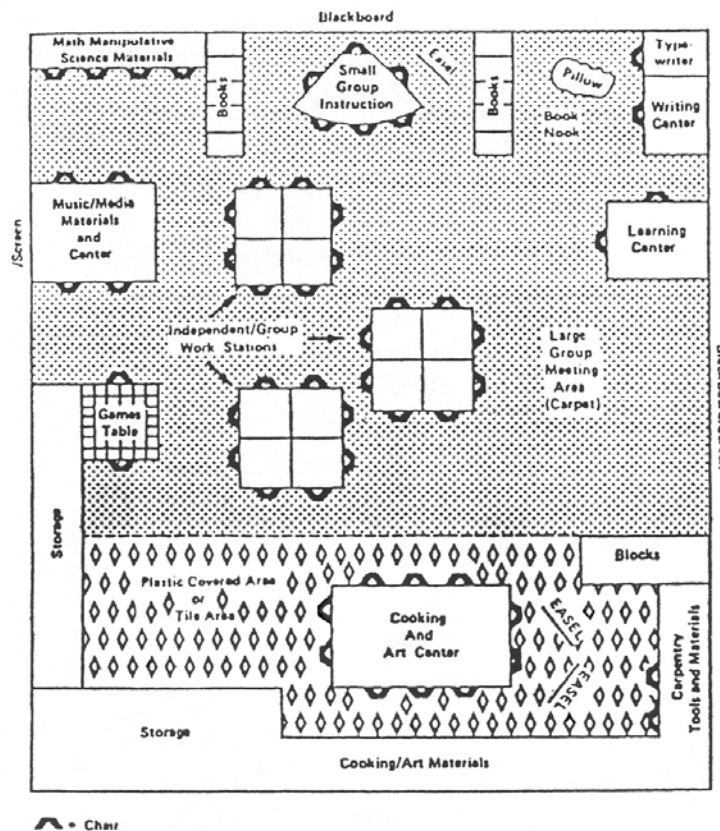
Blackboard

Math Manipulative Science Materials

Books

Small Group Instruction

Easel

Books

Pillow

Book Nook

Type-writer

Writing Center

/Screen

Music/Media Materials and Center

Learning Center

Independent/Group Work Stations

Large Group Meeting Area (Carpet)

Games Table

Storage

Blocks

Plastic Covered Area or Tile Area

Cooking And Art Center

EASEL

EASEL

Carpentry Tools and Materials

Storage

Cooking/Art Materials

= Chair